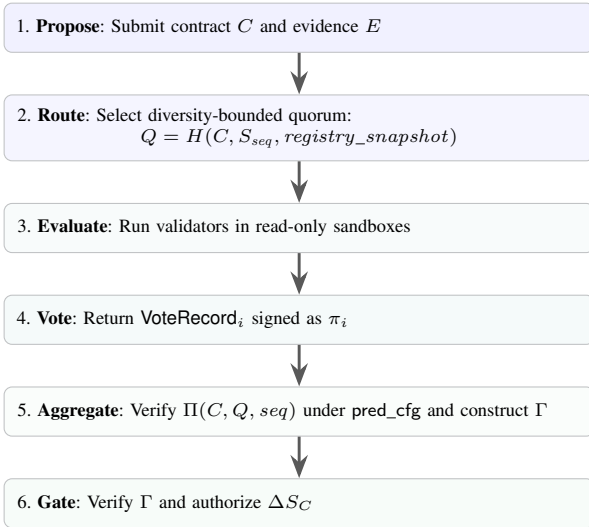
1. **Propose**: Submit contract $C$ and evidence $E$

2. **Route**: Select diversity-bounded quorum:
$Q = H(C, S_{seq}, registry\_snapshot)$

3. **Evaluate**: Run validators in read-only sandboxes

4. **Vote**: Return $\text{VoteRecord}_i$ signed as $\pi_i$

5. **Aggregate**: Verify $\Pi(C, Q, seq)$ under pred_cfg and construct $\Gamma$

6. **Gate**: Verify $\Gamma$ and authorize $\Delta S_C$